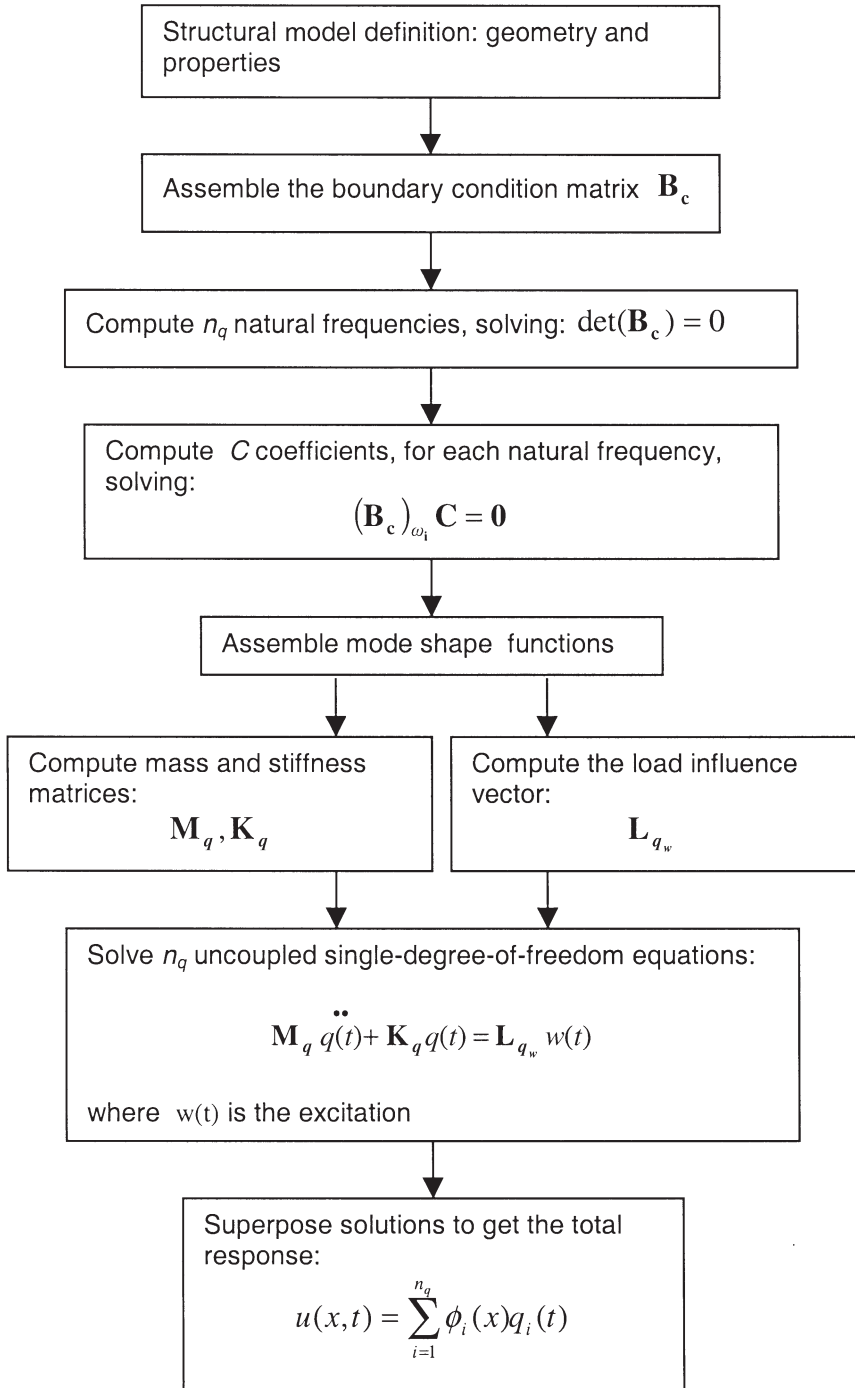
Structural model definition: geometry and properties

Assemble the boundary condition matrix $\mathbf{B_c}$

Compute $n_q$ natural frequencies, solving: $\det(\mathbf{B_c}) = 0$

Compute $C$ coefficients, for each natural frequency, solving:

$(\mathbf{B_c})_{\omega_i} \mathbf{C} = \mathbf{0}$

Assemble mode shape functions

Compute mass and stiffness matrices:

$\mathbf{M}_q, \mathbf{K}_q$

Compute the load influence vector:

$\mathbf{L}_{q_w}$

Solve $n_q$ uncoupled single-degree-of-freedom equations:

$\mathbf{M}_q \ddot{q}(t) + \mathbf{K}_q q(t) = \mathbf{L}_{q_w} w(t)$

where $w(t)$ is the excitation

Superpose solutions to get the total response:

$u(x,t) = \sum_{i=1}^{n_q} \phi_i(x) q_i(t)$